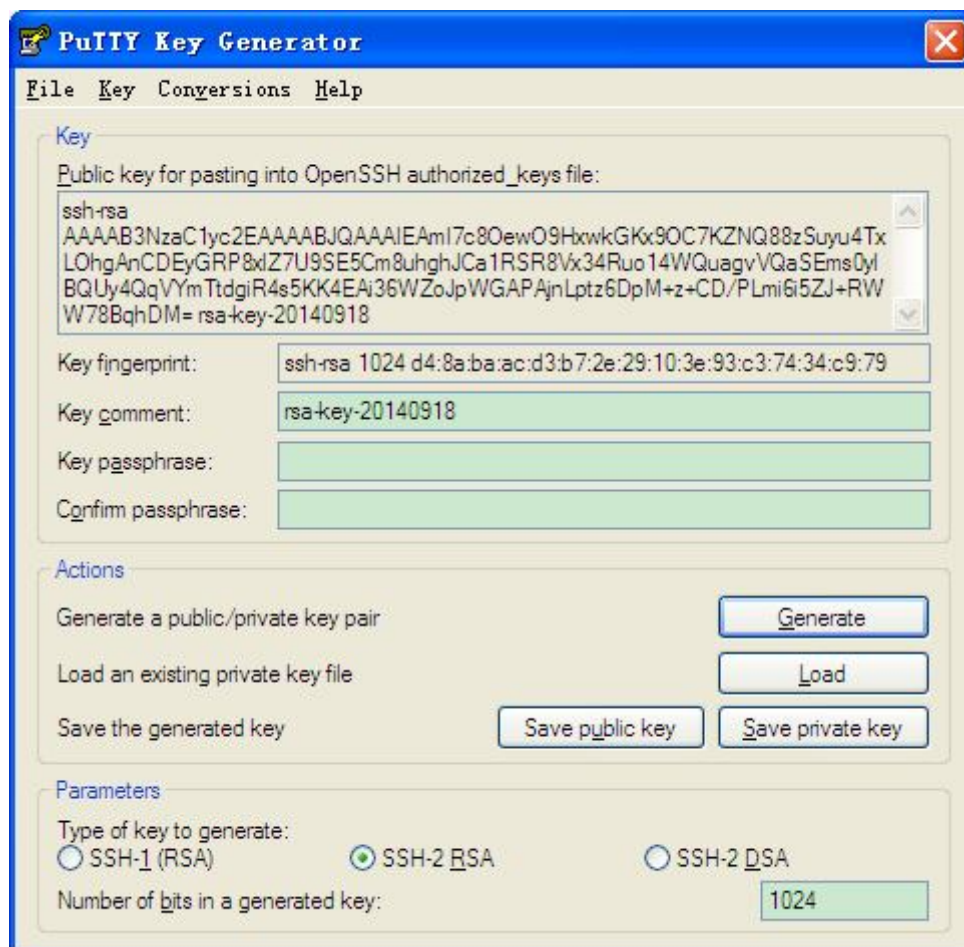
PuTTY Key Generator

File Key Conversions Help

Key

Public key for pasting into OpenSSH authorized_keys file:

ssh-rsa AAAAB3NzaC1yc2EAAAABJQAAAIEAmI7c8OewO9HxwkGKx9OC7KZNQ88zSuyu4TxLOhgAnCDEyGRP8xlZ7U9SE5Cm8uhghJCa1RSR8Vx34Ruo14WQuagvVQaSEms0ylBQUy4QqVYmTtdgiR4s5KK4EAi36WZoJpWGAPAjnLptz6DpM+z+CD/PLmi6i5ZJ+RWW78BqhDM= rsa-key-20140918

Key fingerprint: ssh-rsa 1024 d4:8a:ba:ac:d3:b7:2e:29:10:3e:93:c3:74:34:c9:79

Key comment: rsa-key-20140918

Key passphrase:

Confirm passphrase:

Actions

Generate a public/private key pair Generate

Load an existing private key file Load

Save the generated key Save public key Save private key

Parameters

Type of key to generate:

SSH-1 (RSA) SSH-2 RSA SSH-2 DSA

Number of bits in a generated key: 1024